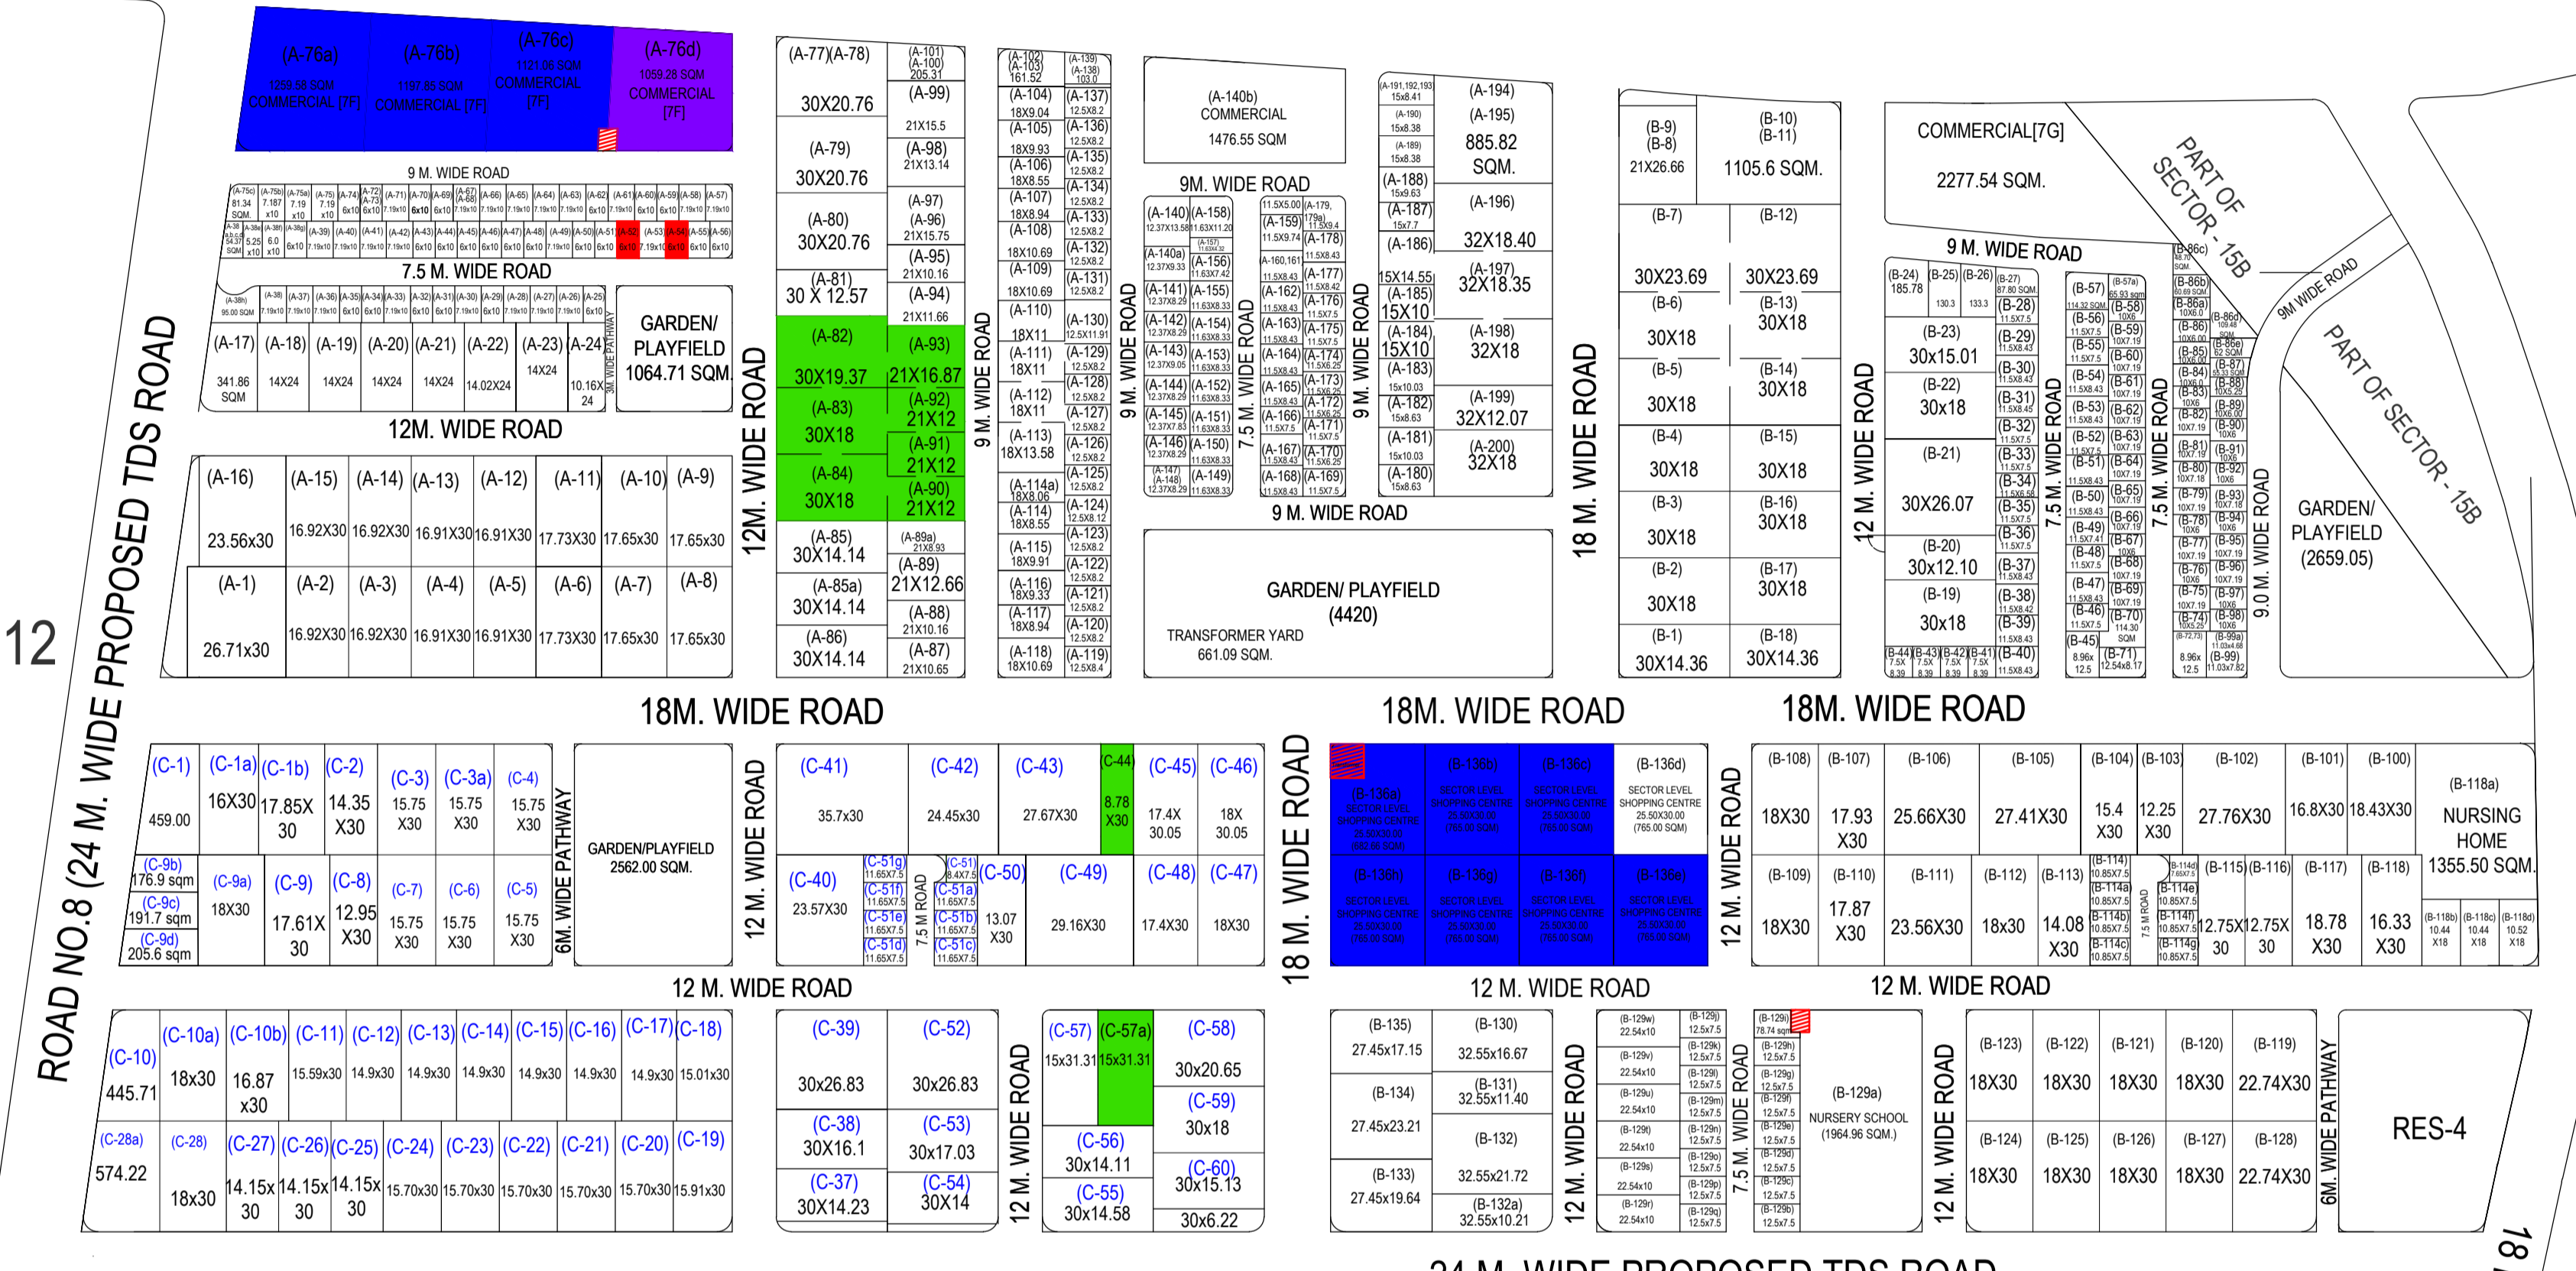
(A-76a) 1259.58 SQM COMMERCIAL [7F]
(A-76b) 1197.85 SQM COMMERCIAL [7F]
(A-76c) 1121.06 SQM COMMERCIAL [7F]
(A-76d) 1059.28 SQM COMMERCIAL [7F]

9 M. WIDE ROAD
7.5 M. WIDE ROAD
12M. WIDE ROAD

(A-17) 341.86 SQM
(A-18) 14X24
(A-19) 14X24
(A-20) 14X24
(A-21) 14X24
(A-22) 14.02X24
(A-23) 14X24
(A-24) 10.16X24

GARDEN/ PLAYFIELD 1064.71 SQM.

(A-16) 23.56x30
(A-15) 16.92X30
(A-14) 16.92X30
(A-13) 16.91X30
(A-12) 16.91X30
(A-11) 17.73X30
(A-10) 17.65x30
(A-9) 17.65x30
(A-1) 26.71x30
(A-2) 16.92X30
(A-3) 16.92X30
(A-4) 16.91X30
(A-5) 16.91X30
(A-6) 17.73X30
(A-7) 17.65x30
(A-8) 17.65x30

(A-77)(A-78) 30X20.76
(A-79) 30X20.76
(A-80) 30X20.76
(A-81) 30 X 12.57
(A-82) 30X19.37
(A-83) 30X18
(A-84) 30X18
(A-85) 30X14.14
(A-85a) 30X14.14
(A-86) 30X14.14
(A-101) (A-100) 205.31
(A-99) 21X15.5
(A-98) 21X13.14
(A-97) (A-96) 21X15.75
(A-95) 21X10.16
(A-94) 21X11.66
(A-93) 21X16.87
(A-92) 21X12
(A-91) 21X12
(A-90) 21X12
(A-89a) 21X8.93
(A-89) 21X12.66
(A-88) 21X10.16
(A-87) 21X10.65

12M. WIDE ROAD
9 M. WIDE ROAD

(A-102) (A-103) 161.52
(A-104) 18X9.04
(A-105) 18X9.93
(A-106) 18X8.55
(A-107) 18X8.94
(A-108) 18X10.69
(A-109) 18X10.69
(A-110) 18X11
(A-111) 18X11
(A-112) 18X11
(A-113) 18X13.58
(A-114a) 18X8.06
(A-114) 18X8.55
(A-115) 18X9.91
(A-116) 18X9.33
(A-117) 18X8.94
(A-118) 18X10.69
(A-139) (A-138) 103.0
(A-137) 12.5X8.2
(A-136) 12.5X8.2
(A-135) 12.5X8.2
(A-134) 12.5X8.2
(A-133) 12.5X8.2
(A-132) 12.5X8.2
(A-131) 12.5X8.2
(A-130) 12.5X11.91
(A-129) 12.5X8.2
(A-128) 12.5X8.2
(A-127) 12.5X8.2
(A-126) 12.5X8.2
(A-125) 12.5X8.2
(A-124) 12.5X8.12
(A-123) 12.5X8.2
(A-122) 12.5X8.2
(A-121) 12.5X8.2
(A-120) 12.5X8.2
(A-119) 12.5X8.4

9 M. WIDE ROAD

(A-140b) COMMERCIAL 1476.55 SQM
9M. WIDE ROAD
7.5 M. WIDE ROAD
9 M. WIDE ROAD
9 M. WIDE ROAD

(A-194) (A-195) 885.82 SQM.
(A-196) 32X18.40
(A-197) 32X18.35
(A-198) 32X18
(A-199) 32X12.07
(A-200) 32X18
(A-188) (A-187) (A-186) (A-185) 15X10 (A-184) 15X10 (A-183) (A-182) (A-181) (A-180)

GARDEN/ PLAYFIELD (4420)
TRANSFORMER YARD 661.09 SQM.

18 M. WIDE ROAD

(B-9) (B-8) 21X26.66
(B-10) (B-11) 1105.6 SQM.
(B-7) 30X23.69
(B-12) 30X23.69
(B-6) 30X18
(B-13) 30X18
(B-5) 30X18
(B-14) 30X18
(B-4) 30X18
(B-15) 30X18
(B-3) 30X18
(B-16) 30X18
(B-2) 30X18
(B-17) 30X18
(B-1) 30X14.36
(B-18) 30X14.36

COMMERCIAL[7G] 2277.54 SQM.
PART OF SECTOR - 15B
9 M. WIDE ROAD
9M WIDE ROAD
12 M. WIDE ROAD
7.5 M. WIDE ROAD
7.5 M. WIDE ROAD
9.0 M. WIDE ROAD

(B-23) 30x15.01
(B-22) 30x18
(B-21) 30x26.07
(B-20) 30x12.10
(B-19) 30x18

GARDEN/ PLAYFIELD (2659.05)
PART OF SECTOR - 15B

12
ROAD NO.8 (24 M. WIDE PROPOSED TDS ROAD

18M. WIDE ROAD
18M. WIDE ROAD
18M. WIDE ROAD

(C-1) 459.00
(C-1a) 16X30
(C-1b) 17.85X 30
(C-2) 14.35 X30
(C-3) 15.75 X30
(C-3a) 15.75 X30
(C-4) 15.75 X30
(C-9b) 176.9 sqm
(C-9c) 191.7 sqm
(C-9d) 205.6 sqm
(C-9a) 18X30
(C-9) 17.61X 30
(C-8) 12.95 X30
(C-7) 15.75 X30
(C-6) 15.75 X30
(C-5) 15.75 X30
6M. WIDE PATHWAY
GARDEN/PLAYFIELD 2562.00 SQM.
12 M. WIDE ROAD

(C-41) 35.7x30
(C-42) 24.45x30
(C-43) 27.67X30
(C-44) 8.78 X30
(C-45) 17.4X 30.05
(C-46) 18X 30.05
(C-40) 23.57X30
(C-50) 13.07 X30
(C-49) 29.16X30
(C-48) 17.4X30
(C-47) 18X30
7.5 M ROAD

18 M. WIDE ROAD

(B-136a) SECTOR LEVEL SHOPPING CENTRE
(B-136b) SECTOR LEVEL SHOPPING CENTRE
(B-136c) SECTOR LEVEL SHOPPING CENTRE
(B-136d) SECTOR LEVEL SHOPPING CENTRE 25.50X30.00 (765.00 SQM)
(B-136h) (B-136g) (B-136f) (B-136e)

12 M. WIDE ROAD

(B-108) 18X30
(B-107) 17.93 X30
(B-106) 25.66X30
(B-105) 27.41X30
(B-104) 15.4 X30
(B-103) 12.25 X30
(B-102) 27.76X30
(B-101) 16.8X30
(B-100) 18.43X30
(B-118a) NURSING HOME 1355.50 SQM.
(B-109) 18X30
(B-110) 17.87 X30
(B-111) 23.56X30
(B-112) 18X30
(B-113) 14.08 X30
(B-115) 12.75X 30
(B-116) 12.75X 30
(B-117) 18.78 X30
(B-118) 16.33 X30

12 M. WIDE ROAD
12 M. WIDE ROAD
12 M. WIDE ROAD

(C-10) 445.71
(C-10a) 18x30
(C-10b) 16.87 x30
(C-11) 15.59x30
(C-12) 14.9x30
(C-13) 14.9x30
(C-14) 14.9x30
(C-15) 14.9x30
(C-16) 14.9x30
(C-17) 14.9x30
(C-18) 15.01x30
(C-28a) 574.22
(C-28) 18x30
(C-27) 14.15x 30
(C-26) 14.15x 30
(C-25) 14.15x 30
(C-24) 15.70x30
(C-23) 15.70x30
(C-22) 15.70x30
(C-21) 15.70x30
(C-20) 15.70x30
(C-19) 15.91x30

(C-39) 30x26.83
(C-52) 30x26.83
(C-38) 30X16.1
(C-53) 30x17.03
(C-37) 30X14.23
(C-54) 30X14
12 M. WIDE ROAD
(C-57) 15x31.31
(C-57a) 15x31.31
(C-58) 30x20.65
(C-59) 30x18
(C-56) 30x14.11
(C-60) 30x15.13
(C-55) 30x14.58
30x6.22

(B-135) 27.45x17.15
(B-130) 32.55x16.67
(B-134) 27.45x23.21
(B-131) 32.55x11.40
(B-132) 32.55x21.72
(B-133) 27.45x19.64
(B-132a) 32.55x10.21
12 M. WIDE ROAD
7.5 M. WIDE ROAD
(B-129a) NURSERY SCHOOL (1964.96 SQM.)
12 M. WIDE ROAD

(B-123) 18X30
(B-122) 18X30
(B-121) 18X30
(B-120) 18X30
(B-119) 22.74X30
(B-124) 18X30
(B-125) 18X30
(B-126) 18X30
(B-127) 18X30
(B-128) 22.74X30
6M. WIDE PATHWAY
RES-4

24 M. WIDE PROPOSED TDS ROAD
18